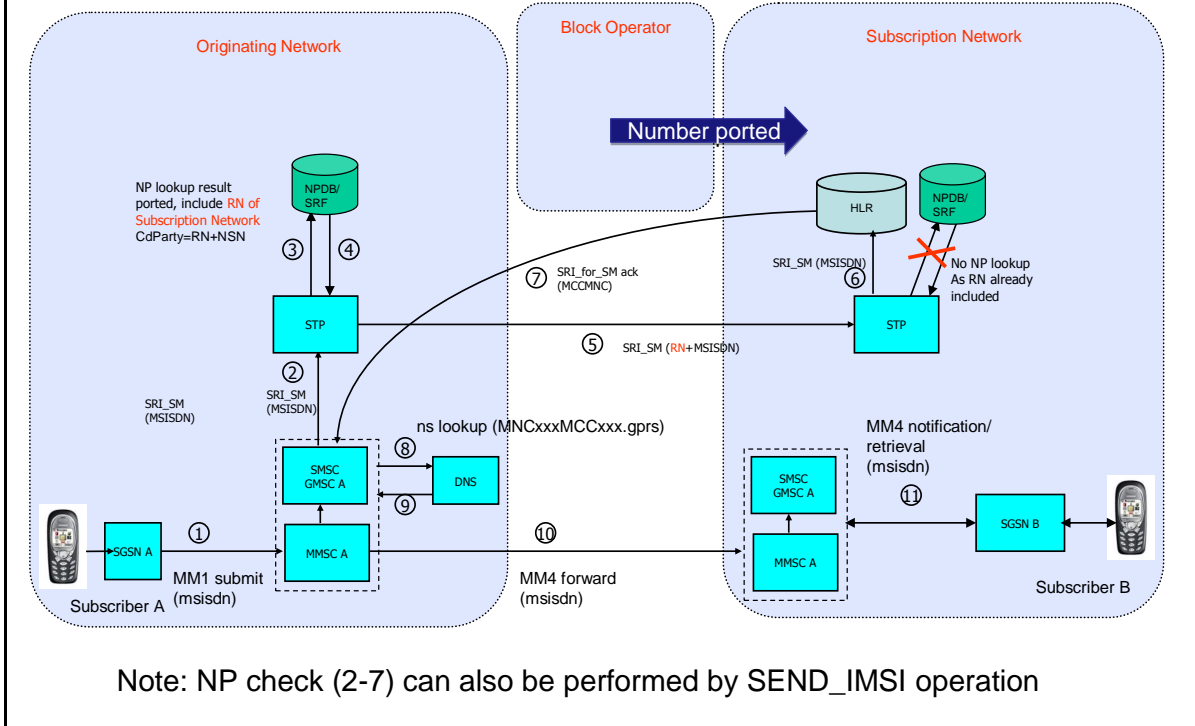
Originating Network

Block Operator

Subscription Network

Number ported

NP lookup result ported, include RN of Subscription Network CdParty=RN+NSN

NPDB/ SRF

③

④

STP

②

SRI_SM (MSISDN)

SRI_SM (MSISDN)

⑦ SRI_for_SM ack (MCCMNC)

HLR

NPDB/ SRF

SRI_SM (MSISDN) ⑥

No NP lookup As RN already included

STP

⑤ SRI_SM (RN+MSISDN)

ns lookup (MNCxxxMCCxxx.gprs)

SMSC GMSC A

⑧

DNS

⑨

MMSC A

SGSN A

①

MM1 submit (msisdn)

Subscriber A

⑩

MM4 forward (msisdn)

MM4 notification/ retrieval (msisdn)

SMSC GMSC A

⑪

MMSC A

SGSN B

Subscriber B

Note: NP check (2-7) can also be performed by SEND_IMSI operation